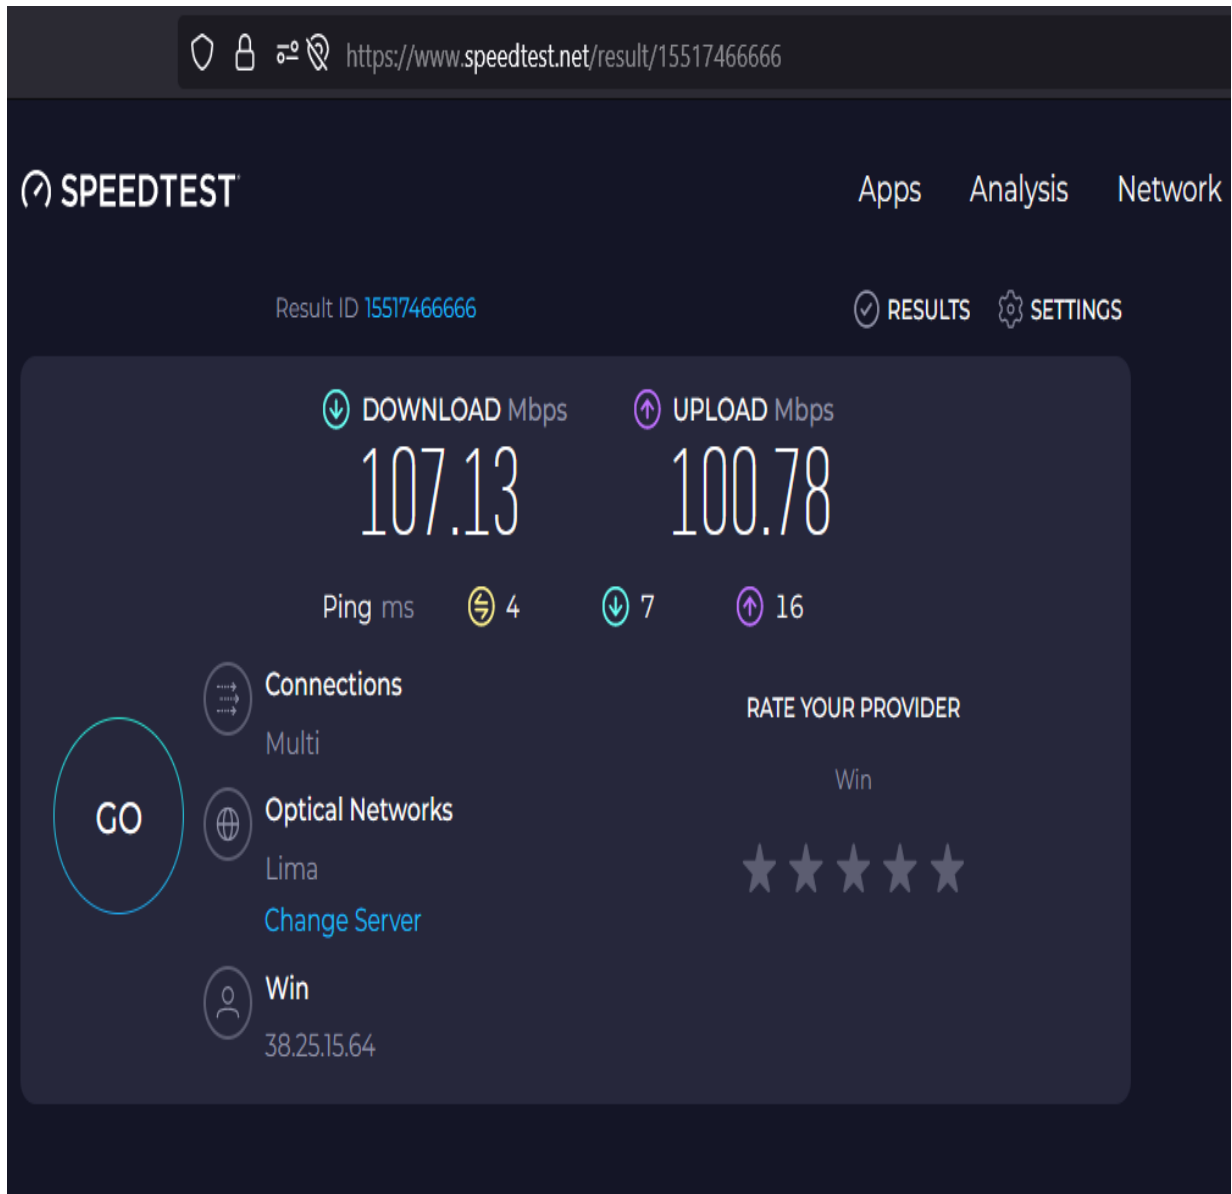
https://www.speedtest.net/result/15517466666

SPEEDTEST

Apps Analysis Network

Result ID 15517466666

RESULTS SETTINGS

DOWNLOAD Mbps
107.13

UPLOAD Mbps
100.78

Ping ms 4 7 16

GO

Connections
Multi

Optical Networks
Lima
Change Server

Win
38.25.15.64

RATE YOUR PROVIDER

Win